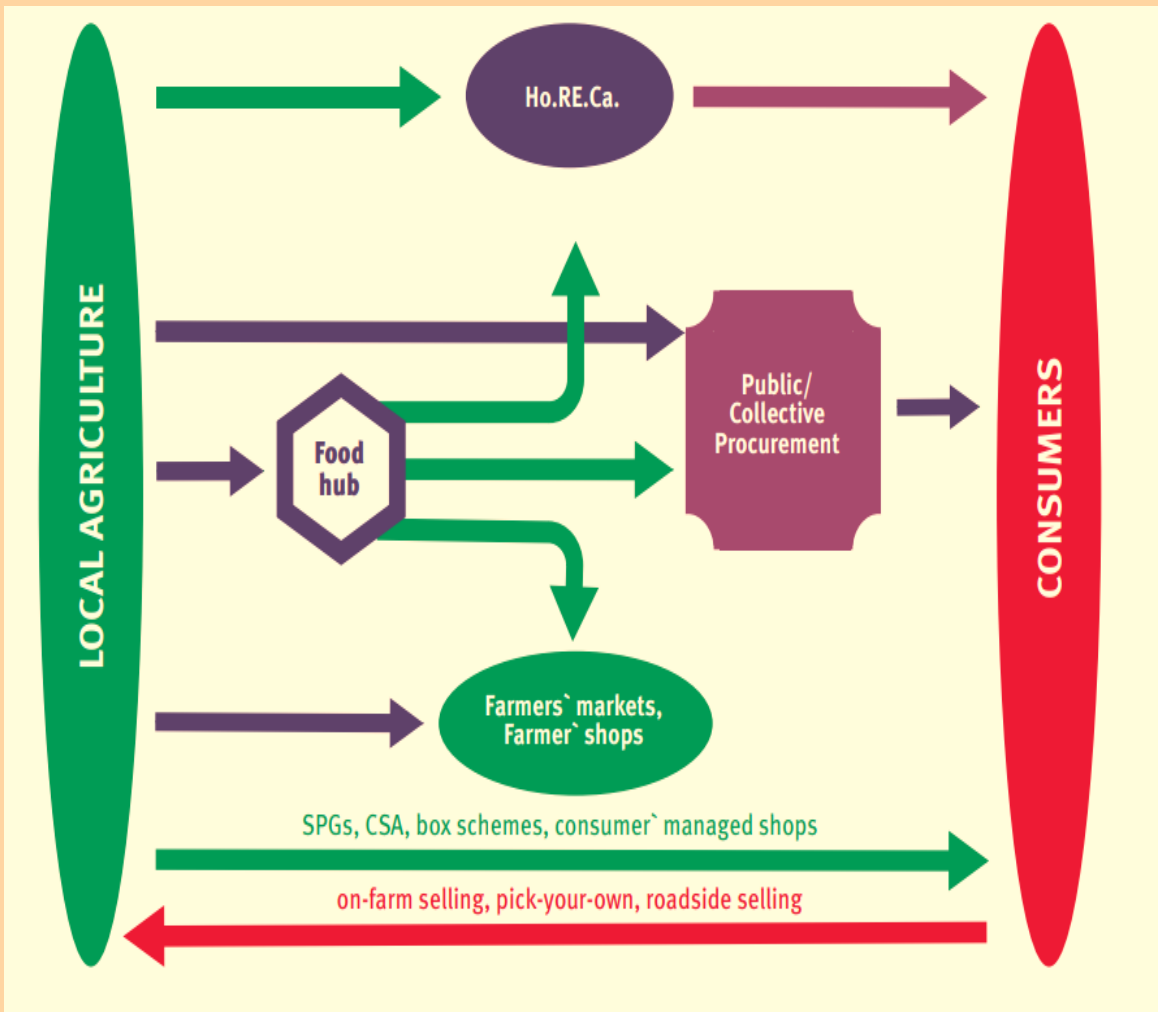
LOCAL AGRICULTURE

Ho.RE.Ca.

Public/ Collective Procurement

Food hub

Farmers` markets, Farmer` shops

SPGs, CSA, box schemes, consumer` managed shops

on-farm selling, pick-your-own, roadside selling

CONSUMERS